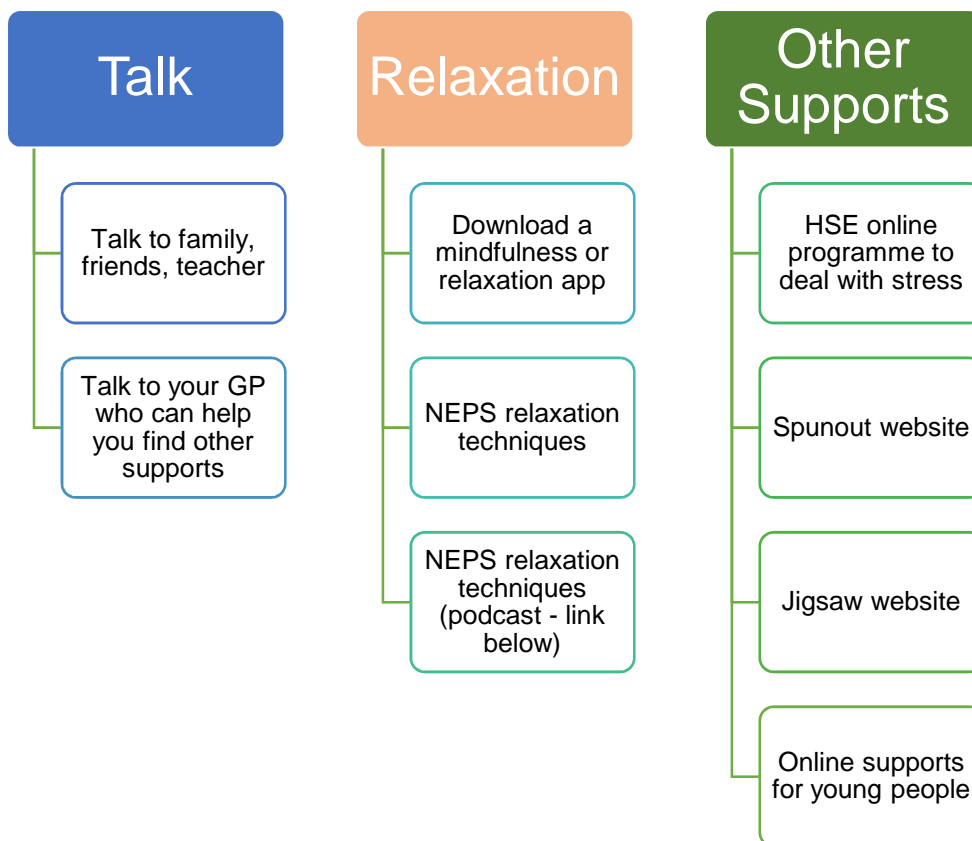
Talk

Talk to family, friends, teacher

Talk to your GP who can help you find other supports

Relaxation

Download a mindfulness or relaxation app

NEPS relaxation techniques

NEPS relaxation techniques (podcast - link below)

Other Supports

HSE online programme to deal with stress

Spunout website

Jigsaw website

Online supports for young people